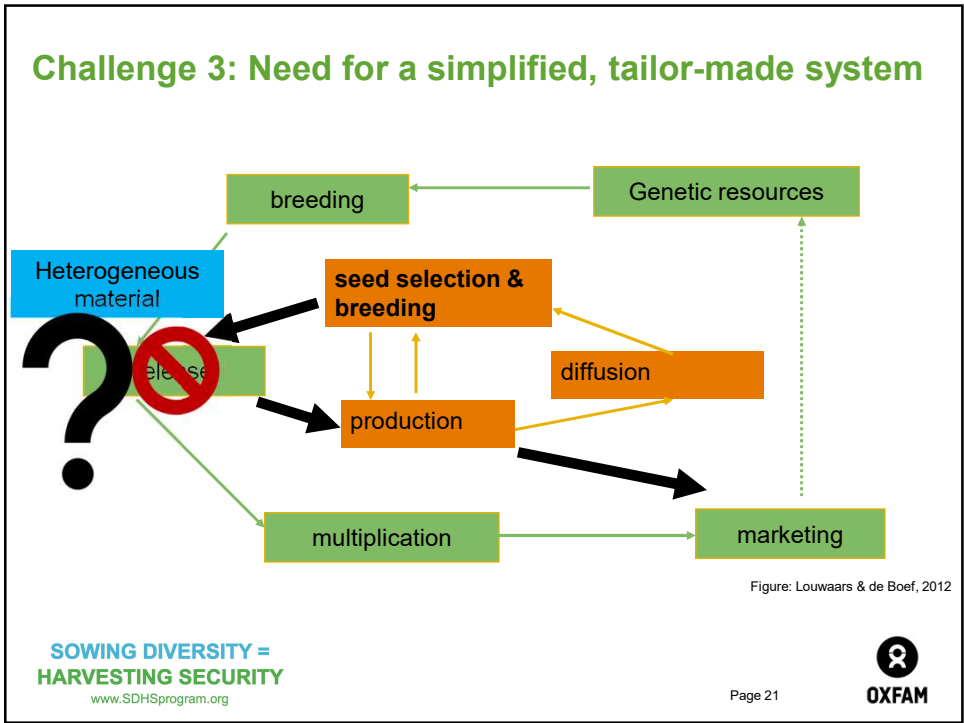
Challenge 3: Need for a simplified, tailor-made system

breeding

Genetic resources

Heterogeneous material

seed selection & breeding

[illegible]elease

diffusion

production

multiplication

marketing

Figure: Louwaars & de Boef, 2012

SOWING DIVERSITY = HARVESTING SECURITY
www.SDHSprogram.org

Page 21

OXFAM